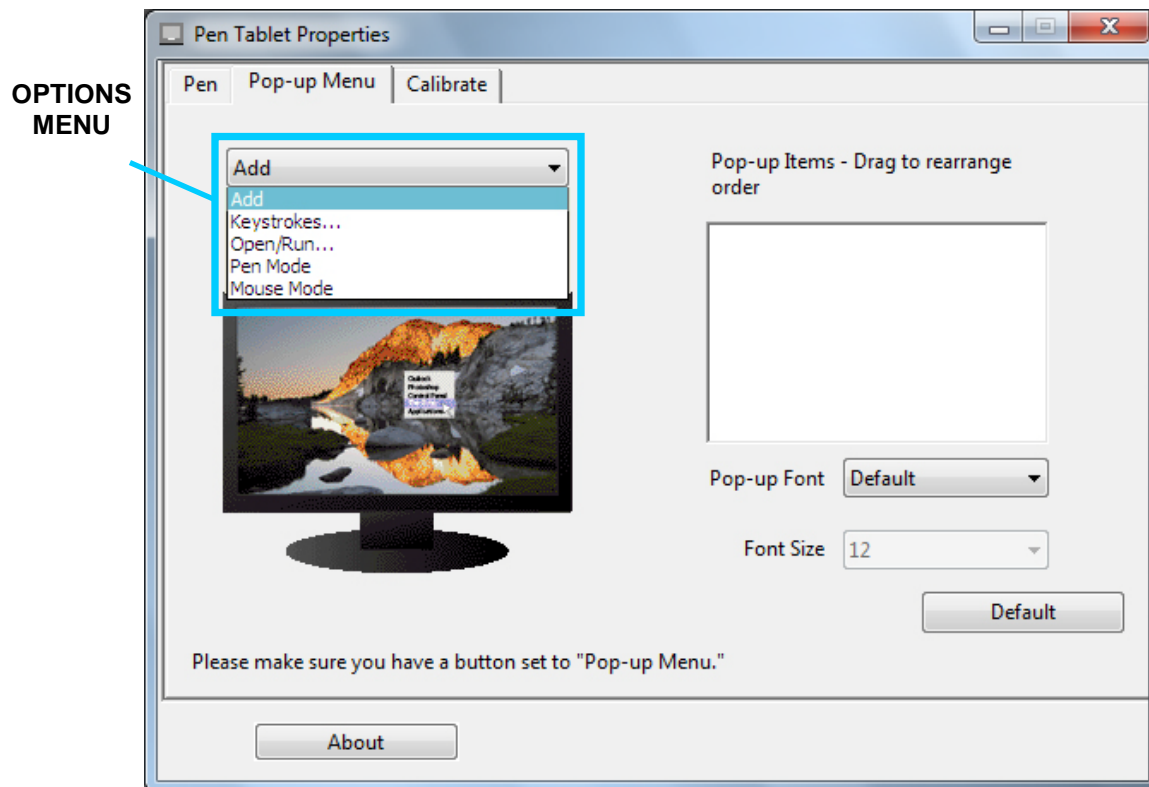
OPTIONS MENU

Pen Tablet Properties

Pen | Pop-up Menu | Calibrate

Add

Add
Keystrokes...
Open/Run...
Pen Mode
Mouse Mode

Outlook
Photoshop
Control Panel
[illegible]
Applications

Pop-up Items - Drag to rearrange order

Pop-up Font Default

Font Size 12

Default

Please make sure you have a button set to "Pop-up Menu."

About